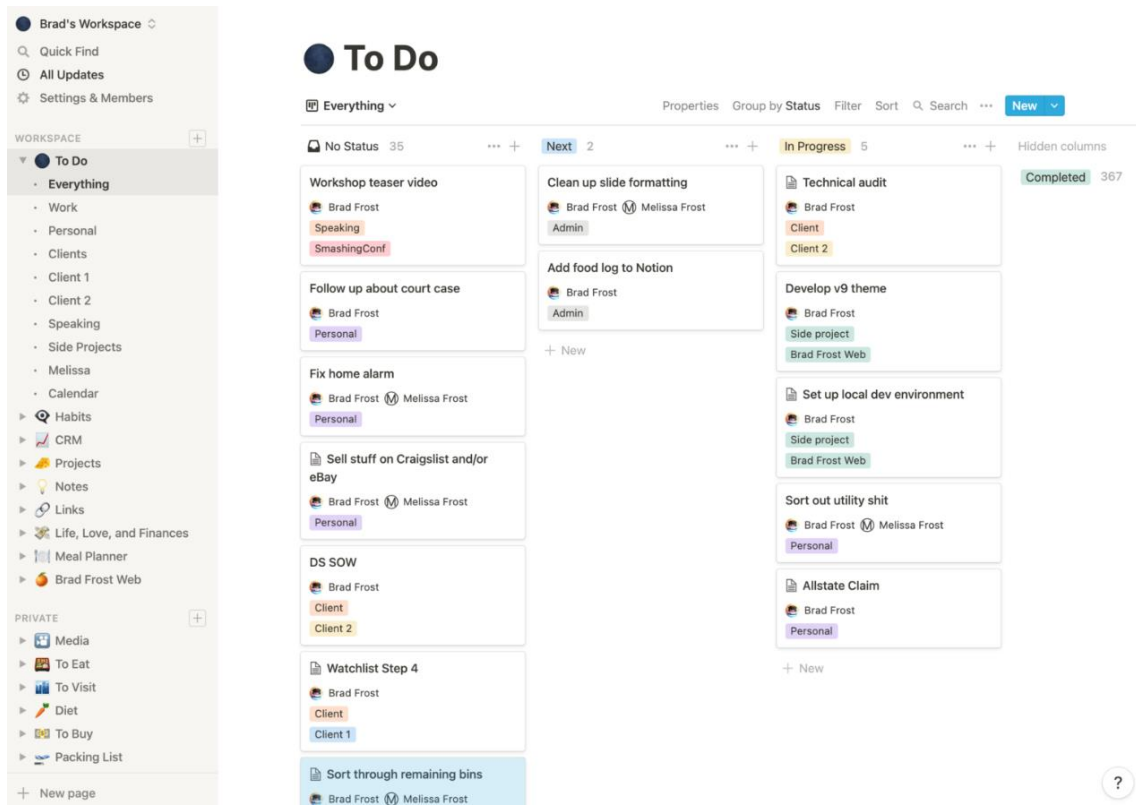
Brad's Workspace
Quick Find
All Updates
Settings & Members

WORKSPACE
To Do
Everything
Work
Personal
Clients
Client 1
Client 2
Speaking
Side Projects
Melissa
Calendar
Habits
CRM
Projects
Notes
Links
Life, Love, and Finances
Meal Planner
Brad Frost Web

PRIVATE
Media
To Eat
To Visit
Diet
To Buy
Packing List
New page

To Do

Everything
Properties Group by Status Filter Sort Search ··· New

No Status 35
Workshop teaser video
Brad Frost
Speaking
SmashingConf

Follow up about court case
Brad Frost
Personal

Fix home alarm
Brad Frost Melissa Frost
Personal

Sell stuff on Craigslist and/or eBay
Brad Frost Melissa Frost
Personal

DS SOW
Brad Frost
Client
Client 2

Watchlist Step 4
Brad Frost
Client
Client 1

Sort through remaining bins
Brad Frost Melissa Frost

Next 2
Clean up slide formatting
Brad Frost Melissa Frost
Admin

Add food log to Notion
Brad Frost
Admin

+ New

In Progress 5
Technical audit
Brad Frost
Client
Client 2

Develop v9 theme
Brad Frost
Side project
Brad Frost Web

Set up local dev environment
Brad Frost
Side project
Brad Frost Web

Sort out utility shit
Brad Frost Melissa Frost
Personal

Allstate Claim
Brad Frost
Personal

+ New

Hidden columns
Completed 367

?